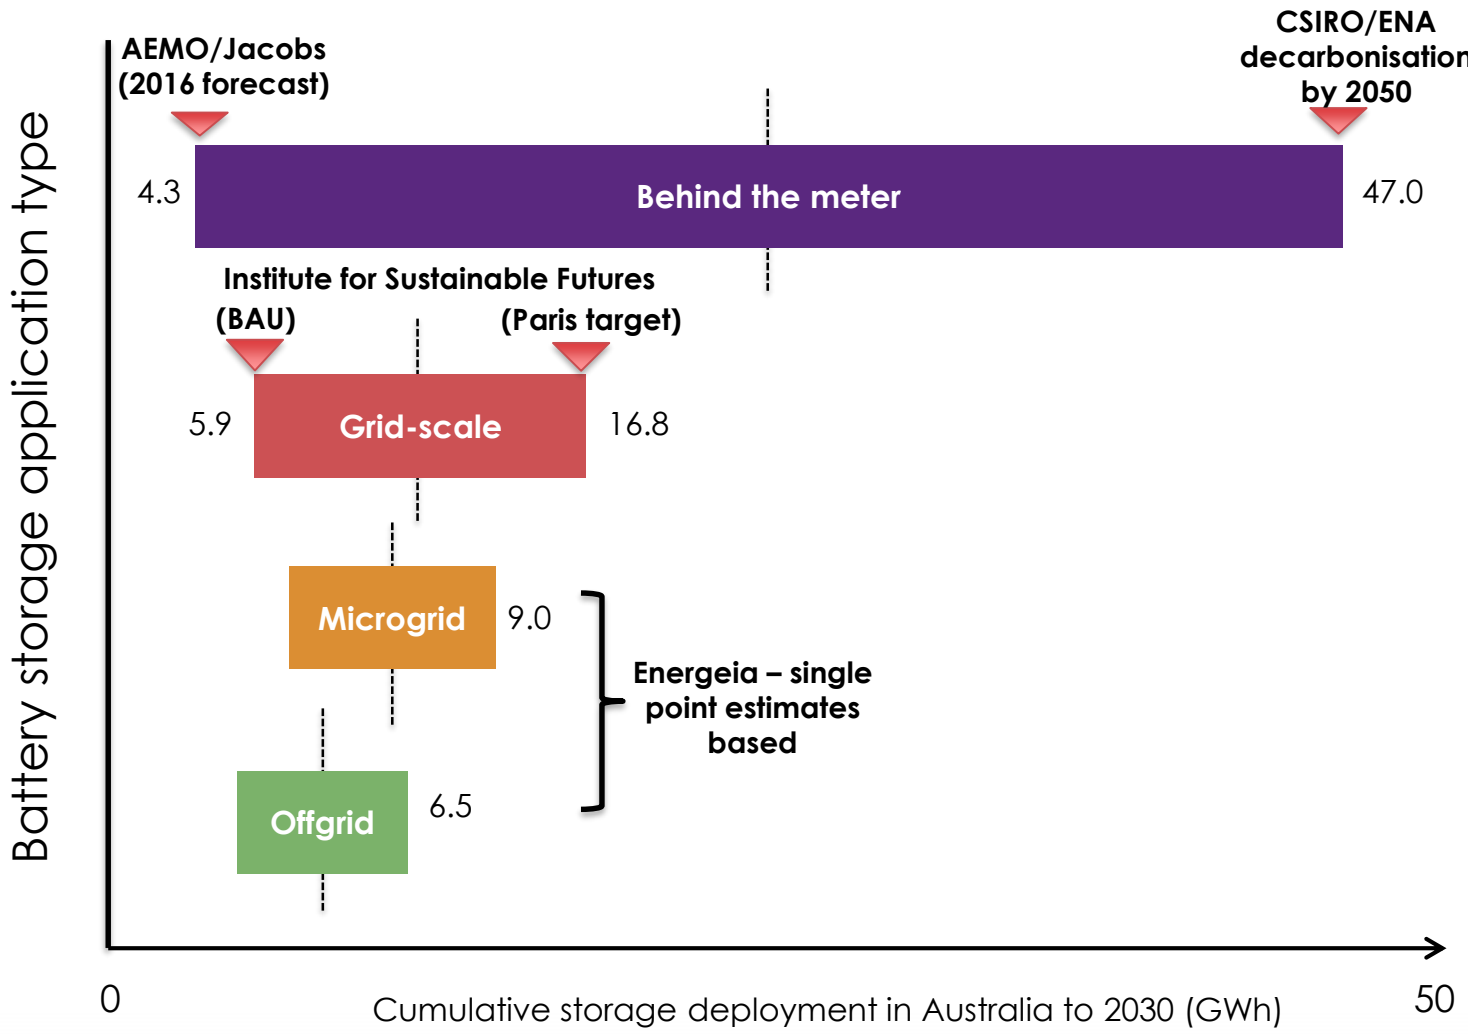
Battery storage application type

AEMO/Jacobs (2016 forecast)

CSIRO/ENA decarbonisation by 2050

4.3

Behind the meter

47.0

Institute for Sustainable Futures

(BAU)

(Paris target)

5.9

Grid-scale

16.8

Microgrid

9.0

Energeia – single point estimates based

Offgrid

6.5

0

Cumulative storage deployment in Australia to 2030 (GWh)

50